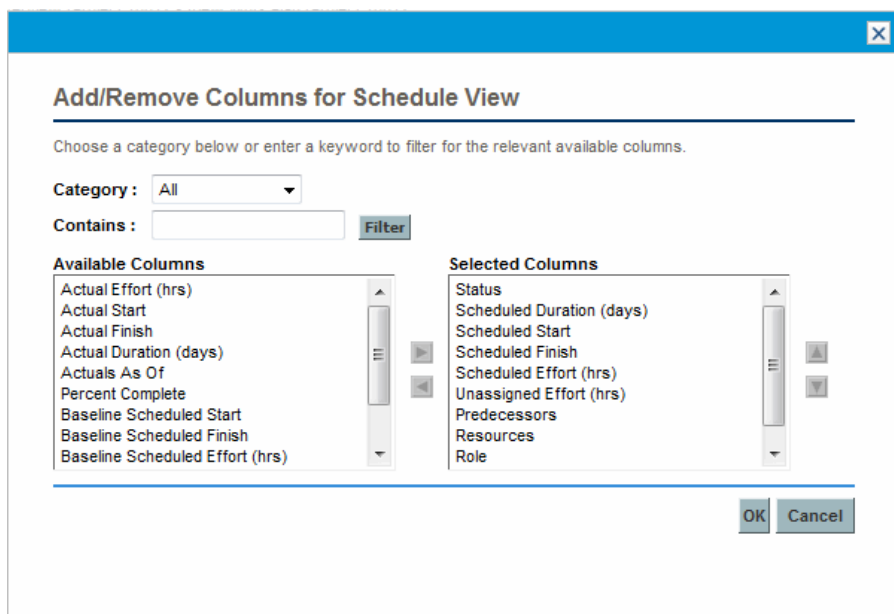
Add/Remove Columns for Schedule View

Choose a category below or enter a keyword to filter for the relevant available columns.

Category : All

Contains : Filter

Available Columns

Actual Effort (hrs)
Actual Start
Actual Finish
Actual Duration (days)
Actuals As Of
Percent Complete
Baseline Scheduled Start
Baseline Scheduled Finish
Baseline Scheduled Effort (hrs)

Selected Columns

Status
Scheduled Duration (days)
Scheduled Start
Scheduled Finish
Scheduled Effort (hrs)
Unassigned Effort (hrs)
Predecessors
Resources
Role

OK Cancel